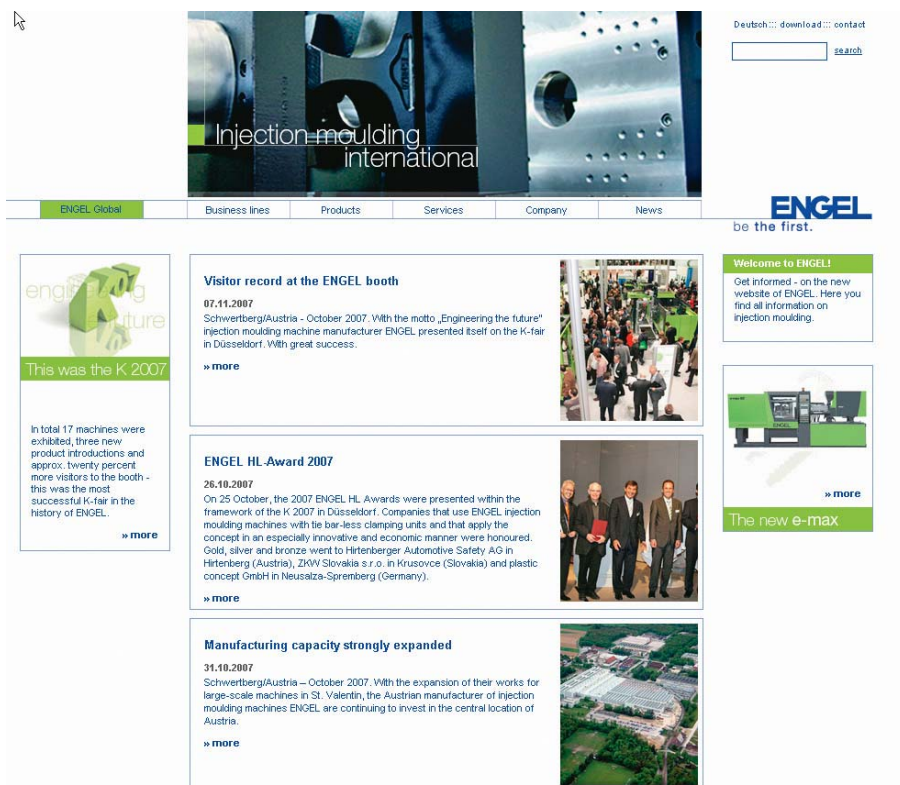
Injection moulding international

Deutsch ::: download ::: contact

search

ENGEL Global | Business lines | Products | Services | Company | News

ENGEL
be the first.

engineering future

This was the K 2007

In total 17 machines were exhibited, three new product introductions and approx. twenty percent more visitors to the booth - this was the most successful K-fair in the history of ENGEL.

» more

Visitor record at the ENGEL booth

07.11.2007
Schwertberg/Austria - October 2007. With the motto „Engineering the future" injection moulding machine manufacturer ENGEL presented itself on the K-fair in Düsseldorf. With great success.

» more

ENGEL HL-Award 2007

26.10.2007
On 25 October, the 2007 ENGEL HL Awards were presented within the framework of the K 2007 in Düsseldorf. Companies that use ENGEL injection moulding machines with tie bar-less clamping units and that apply the concept in an especially innovative and economic manner were honoured. Gold, silver and bronze went to Hirtenberger Automotive Safety AG in Hirtenberg (Austria), ZKW Slovakia s.r.o. in Krusovce (Slovakia) and plastic concept GmbH in Neusalza-Spremberg (Germany).

» more

Manufacturing capacity strongly expanded

31.10.2007
Schwertberg/Austria – October 2007. With the expansion of their works for large-scale machines in St. Valentin, the Austrian manufacturer of injection moulding machines ENGEL are continuing to invest in the central location of Austria.

» more

Welcome to ENGEL!

Get informed - on the new website of ENGEL. Here you find all information on injection moulding.

» more

The new e-max